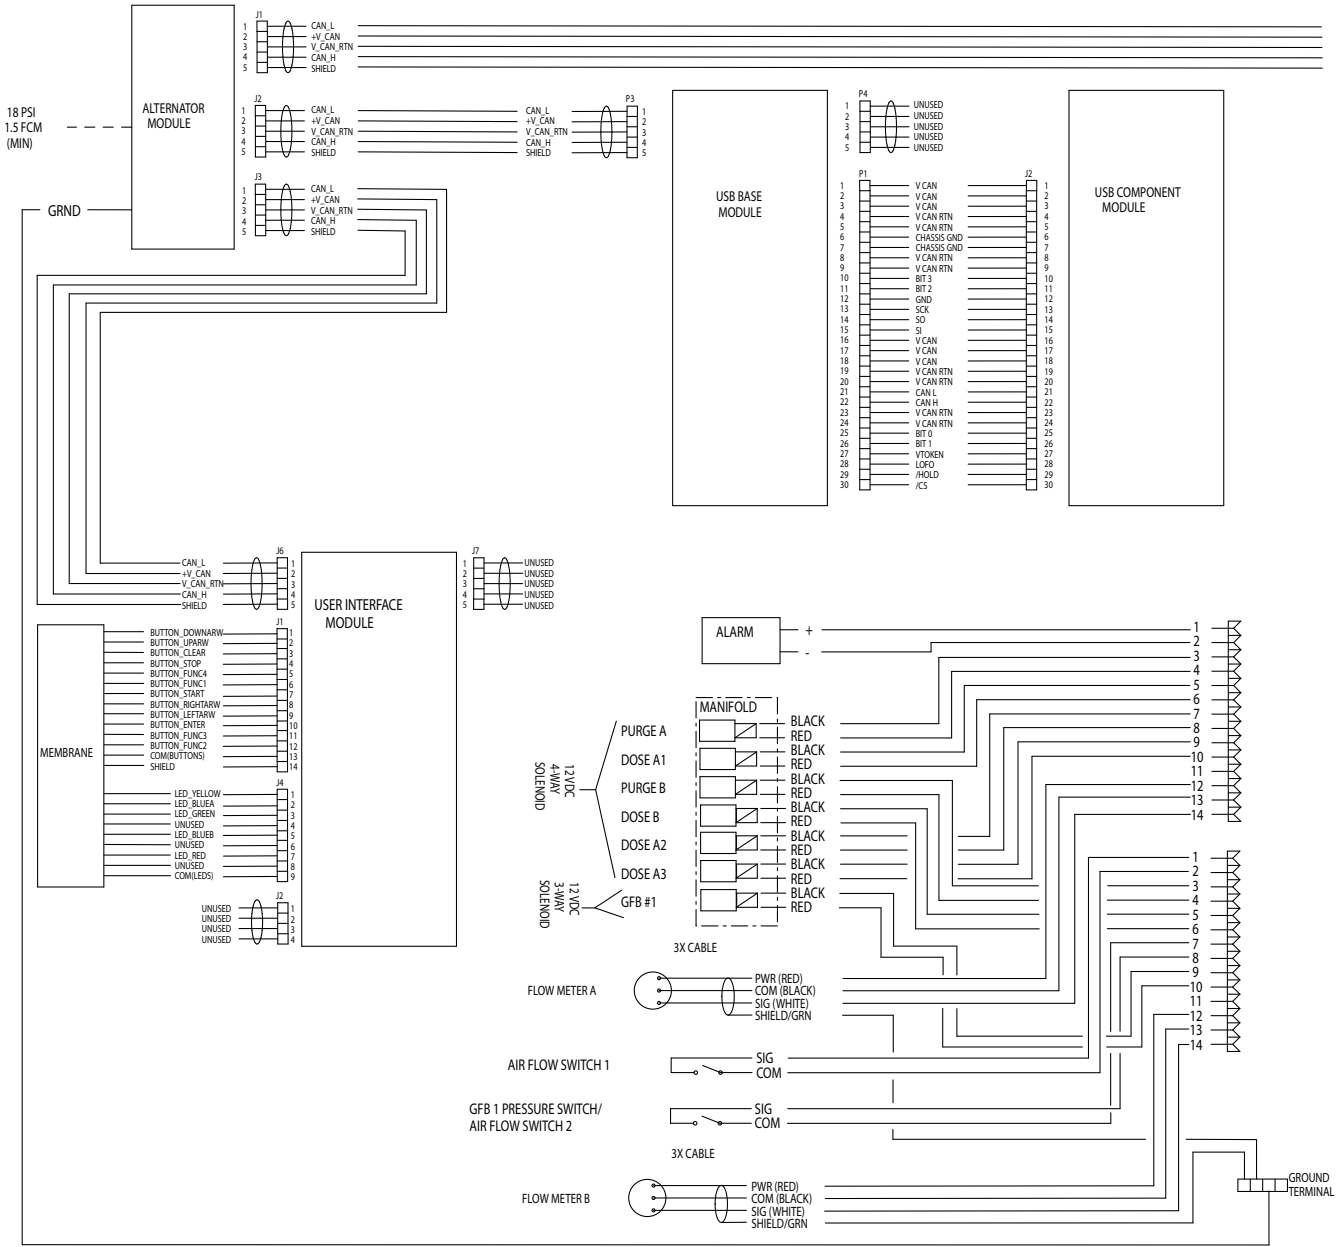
18 PSI
1.5 FCM
(MIN)

GRND

ALTERNATOR
MODULE

J1
1 CAN_L
2 +V_CAN
3 V_CAN_RTN
4 CAN_H
5 SHIELD

J2
1 CAN_L
2 +V_CAN
3 V_CAN_RTN
4 CAN_H
5 SHIELD

CAN_L
+V_CAN
V_CAN_RTN
CAN_H
SHIELD

P3
1
2
3
4
5

J3
1 CAN_L
2 +V_CAN
3 V_CAN_RTN
4 CAN_H
5 SHIELD

USB BASE
MODULE

P4
1 UNUSED
2 UNUSED
3 UNUSED
4 UNUSED
5 UNUSED

USB COMPONENT
MODULE

| P1 | | J2 |
|---|---|---|
| 1 | V CAN | 1 |
| 2 | V CAN | 2 |
| 3 | V CAN | 3 |
| 4 | V CAN RTN | 4 |
| 5 | V CAN RTN | 5 |
| 6 | CHASSIS GND | 6 |
| 7 | CHASSIS GND | 7 |
| 8 | V CAN RTN | 8 |
| 9 | V CAN RTN | 9 |
| 10 | BIT 3 | 10 |
| 11 | BIT 2 | 11 |
| 12 | GND | 12 |
| 13 | SCK | 13 |
| 14 | SO | 14 |
| 15 | SI | 15 |
| 16 | V CAN | 16 |
| 17 | V CAN | 17 |
| 18 | V CAN | 18 |
| 19 | V CAN RTN | 19 |
| 20 | V CAN RTN | 20 |
| 21 | CAN L | 21 |
| 22 | CAN H | 22 |
| 23 | V CAN RTN | 23 |
| 24 | V CAN RTN | 24 |
| 25 | BIT 0 | 25 |
| 26 | BIT 1 | 26 |
| 27 | VTOKEN | 27 |
| 28 | LOFO | 28 |
| 29 | /HOLD | 29 |
| 30 | /CS | 30 |

J6
CAN_L 1
+V_CAN 2
V_CAN_RTN 3
CAN_H 4
SHIELD 5

USER INTERFACE
MODULE

J7
1 UNUSED
2 UNUSED
3 UNUSED
4 UNUSED
5 UNUSED

MEMBRANE

J1
BUTTON_DOWNARW 1
BUTTON_UPARW 2
BUTTON_CLEAR 3
BUTTON_STOP 4
BUTTON_FUNC4 5
BUTTON_FUNC1 6
BUTTON_START 7
BUTTON_RIGHTARW 8
BUTTON_LEFTARW 9
BUTTON_ENTER 10
BUTTON_FUNC3 11
BUTTON_FUNC2 12
COM(BUTTONS) 13
SHIELD 14

J4
LED_YELLOW 1
LED_BLUEA 2
LED_GREEN 3
UNUSED 4
LED_BLUEB 5
UNUSED 6
LED_RED 7
UNUSED 8
COM(LEDS) 9

J2
UNUSED 1
UNUSED 2
UNUSED 3
UNUSED 4

ALARM
+
-

12VDC
4-WAY
SOLENOID

MANIFOLD
PURGE A
DOSE A1
PURGE B
DOSE B
DOSE A2
DOSE A3

12 VDC
3-WAY
SOLENOID
GFB #1

BLACK
RED
BLACK
RED
BLACK
RED
BLACK
RED
BLACK
RED
BLACK
RED
BLACK
RED

1
2
3
4
5
6
7
8
9
10
11
12
13
14

1
2
3
4
5
6
7
8
9
10
11
12
13
14

3X CABLE

FLOW METER A
PWR (RED)
COM (BLACK)
SIG (WHITE)
SHIELD/GRN

AIR FLOW SWITCH 1
SIG
COM

GFB 1 PRESSURE SWITCH/
AIR FLOW SWITCH 2
SIG
COM

3X CABLE

FLOW METER B
PWR (RED)
COM (BLACK)
SIG (WHITE)
SHIELD/GRN

GROUND
TERMINAL